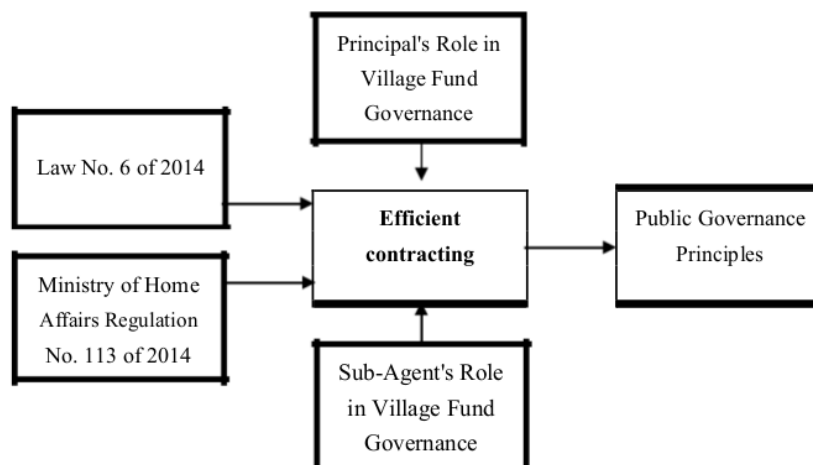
Principal's Role in Village Fund Governance

Law No. 6 of 2014

Efficient contracting

Public Governance Principles

Ministry of Home Affairs Regulation No. 113 of 2014

Sub-Agent's Role in Village Fund Governance